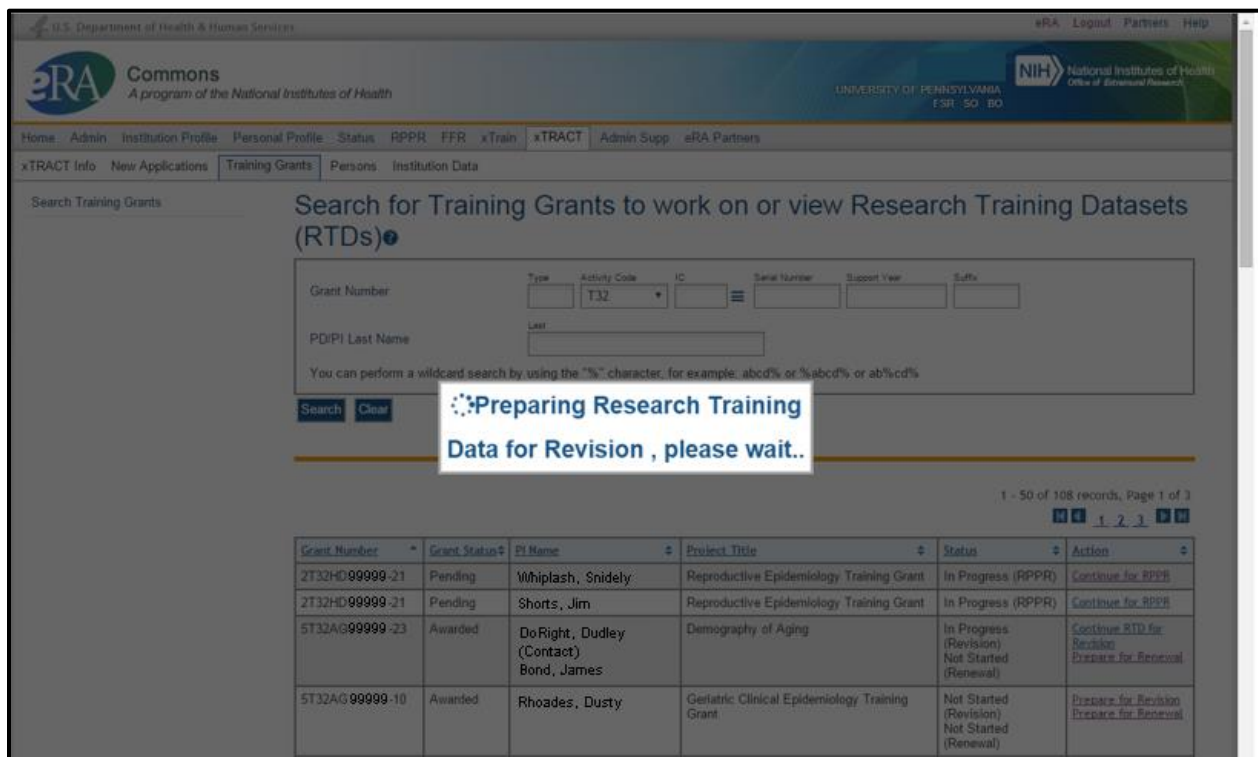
U.S. Department of Health & Human Services

eRA Logout Partners Help

eRA Commons
A program of the National Institutes of Health

UNIVERSITY OF PENNSYLVANIA
FSR SO BO

NIH National Institutes of Health
Office of Extramural Research

Home Admin Institution Profile Personal Profile Status RPPR FFR xTrain xTRACT Admin Supp eRA Partners

xTRACT Info New Applications Training Grants Persons Institution Data

Search Training Grants

Search for Training Grants to work on or view Research Training Datasets (RTDs)

Grant Number

Type Activity Code IC Serial Number Support Year Suffix

T32

PD/PI Last Name

Last

You can perform a wildcard search by using the "%" character, for example: abcd% or %abcd% or ab%cd%

Search Clear

Preparing Research Training Data for Revision , please wait..

1 - 50 of 108 records, Page 1 of 3

1 2 3

| Grant Number | Grant Status | PI Name | Project Title | Status | Action |
|---|---|---|---|---|---|
| 2T32HD99999-21 | Pending | Whiplash, Snidely | Reproductive Epidemiology Training Grant | In Progress (RPPR) | Continue for RPPR |
| 2T32HD99999-21 | Pending | Shorts, Jim | Reproductive Epidemiology Training Grant | In Progress (RPPR) | Continue for RPPR |
| 5T32AG99999-23 | Awarded | DoRight, Dudley (Contact) Bond, James | Demography of Aging | In Progress (Revision) Not Started (Renewal) | Continue RTD for Revision Prepare for Renewal |
| 5T32AG99999-10 | Awarded | Rhoades, Dusty | Geriatric Clinical Epidemiology Training Grant | Not Started (Revision) Not Started (Renewal) | Prepare for Revision Prepare for Renewal |